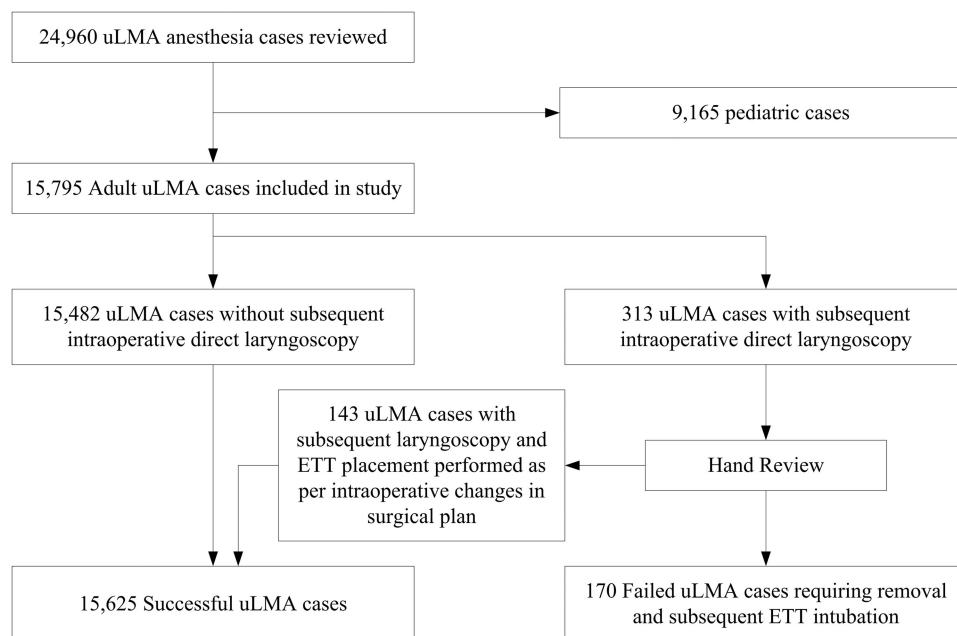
24,960 uLMA anesthesia cases reviewed

9,165 pediatric cases

15,795 Adult uLMA cases included in study

15,482 uLMA cases without subsequent intraoperative direct laryngoscopy

313 uLMA cases with subsequent intraoperative direct laryngoscopy

143 uLMA cases with subsequent laryngoscopy and ETT placement performed as per intraoperative changes in surgical plan

Hand Review

15,625 Successful uLMA cases

170 Failed uLMA cases requiring removal and subsequent ETT intubation